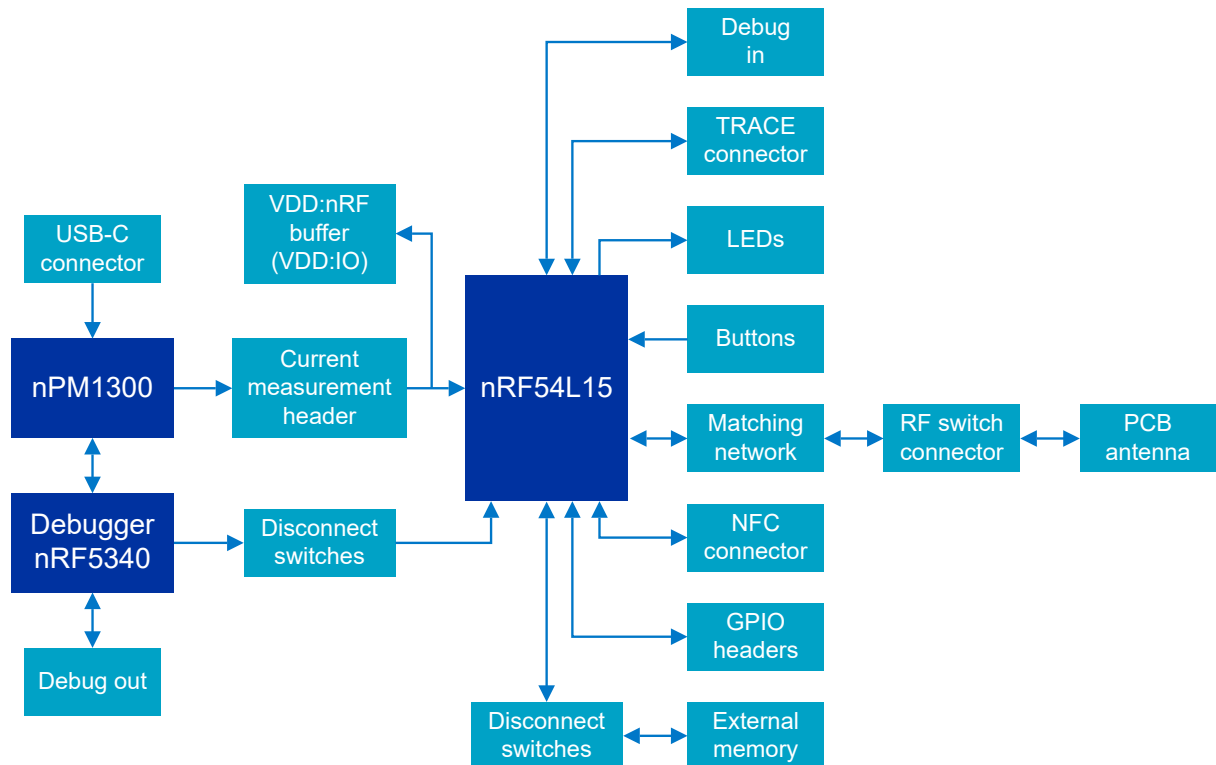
Debug in

TRACE connector

VDD:nRF buffer (VDD:IO)

USB-C connector

LEDs

Buttons

nPM1300

Current measurement header

nRF54L15

Matching network

RF switch connector

PCB antenna

Debugger nRF5340

Disconnect switches

NFC connector

GPIO headers

Debug out

Disconnect switches

External memory